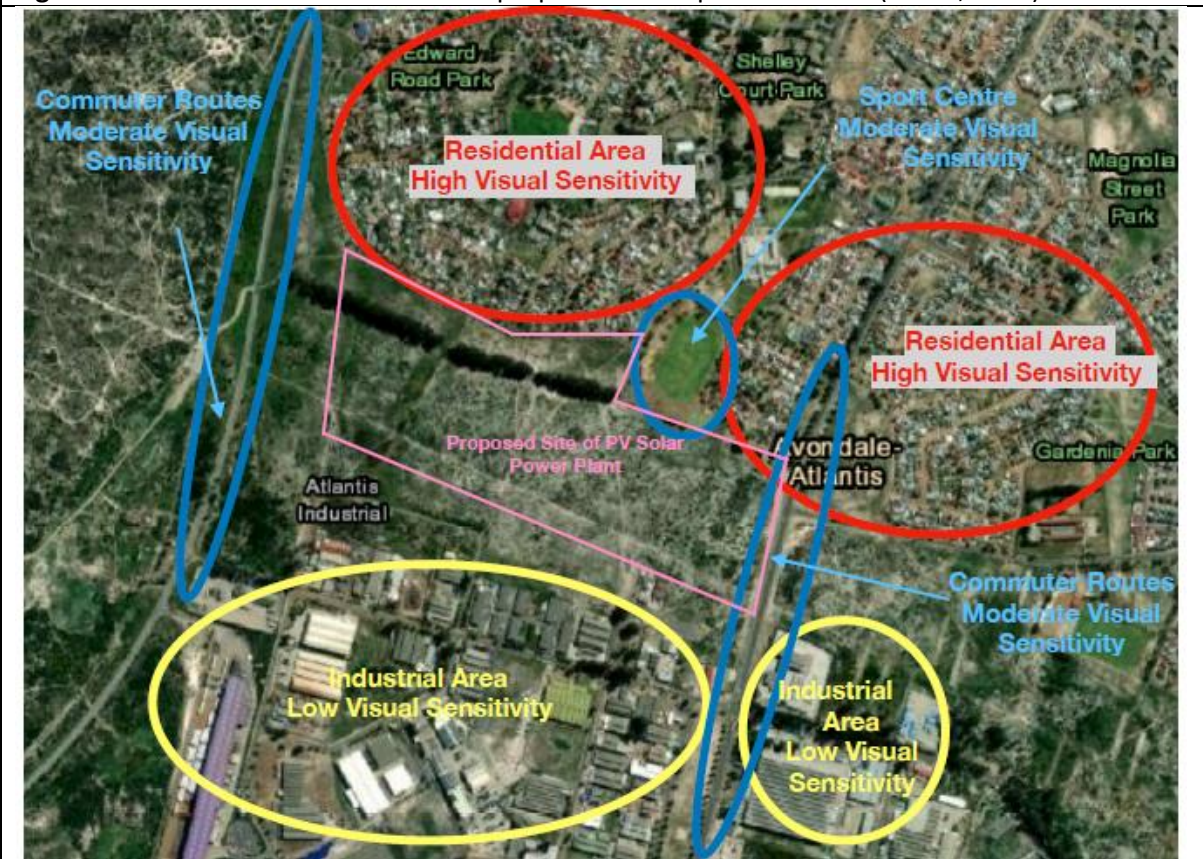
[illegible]

Commuter Routes Moderate Visual Sensitivity

Edward Road Park

Shelley Court Park

Residential Area High Visual Sensitivity

Sport Centre Moderate Visual Sensitivity

Magnolia Street Park

Residential Area High Visual Sensitivity

Proposed Site of PV Solar Power Plant

Avondale-Atlantis

Gardenia Park

Atlantis Industrial

Commuter Routes Moderate Visual Sensitivity

Industrial Area Low Visual Sensitivity

Industrial Area Low Visual Sensitivity